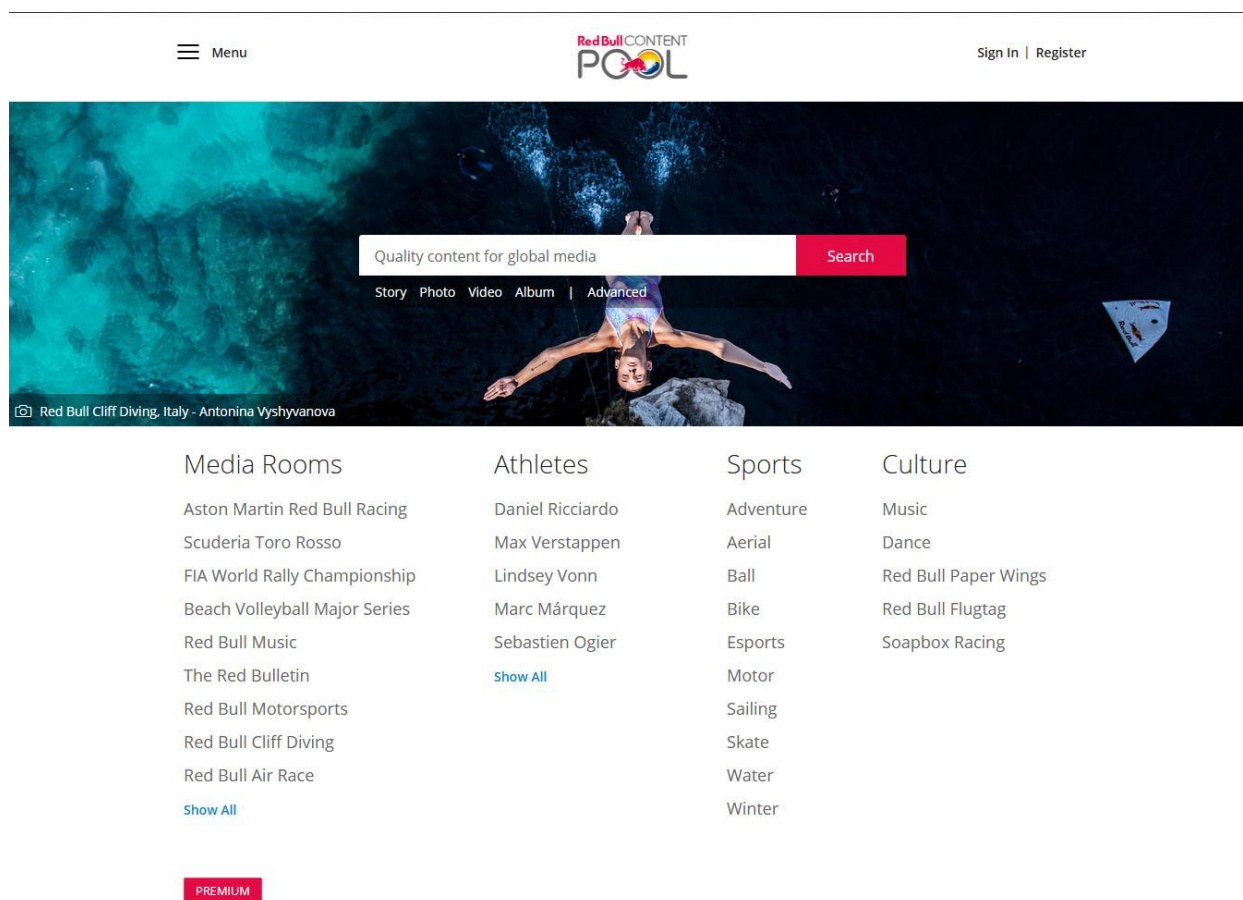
Menu

Red Bull CONTENT POOL

Sign In | Register

Quality content for global media

Search

Story Photo Video Album | Advanced

Red Bull Cliff Diving, Italy - Antonina Vyshyvanova

Media Rooms

Aston Martin Red Bull Racing

Scuderia Toro Rosso

FIA World Rally Championship

Beach Volleyball Major Series

Red Bull Music

The Red Bulletin

Red Bull Motorsports

Red Bull Cliff Diving

Red Bull Air Race

Show All

Athletes

Daniel Ricciardo

Max Verstappen

Lindsey Vonn

Marc Márquez

Sebastien Ogier

Show All

Sports

Adventure

Aerial

Ball

Bike

Esports

Motor

Sailing

Skate

Water

Winter

Culture

Music

Dance

Red Bull Paper Wings

Red Bull Flugtag

Soapbox Racing

PREMIUM